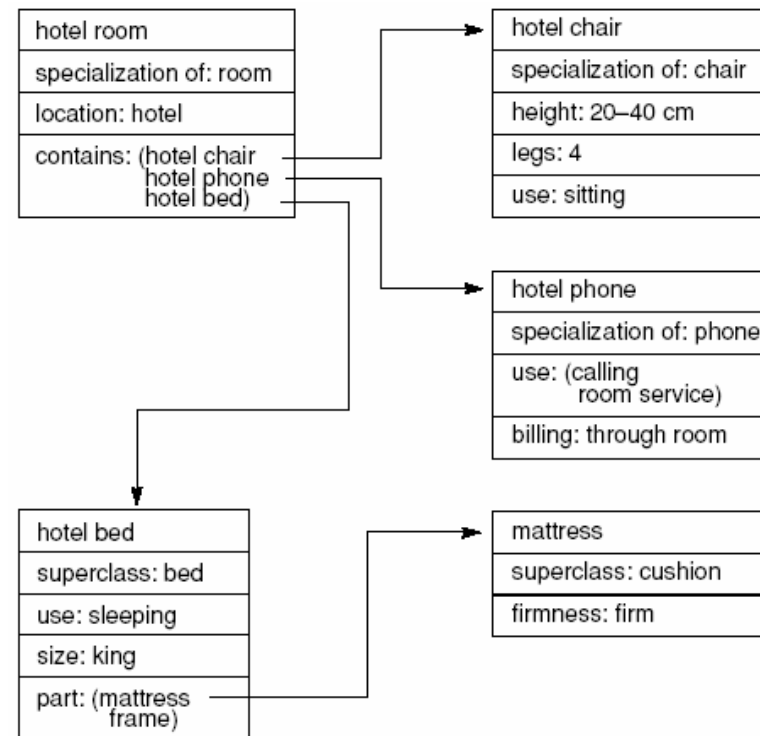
hotel room
specialization of: room
location: hotel
contains: (hotel chair
hotel phone
hotel bed)

hotel chair
specialization of: chair
height: 20–40 cm
legs: 4
use: sitting

hotel phone
specialization of: phone
use: (calling
room service)
billing: through room

hotel bed
superclass: bed
use: sleeping
size: king
part: (mattress
frame)

mattress
superclass: cushion
firmness: firm